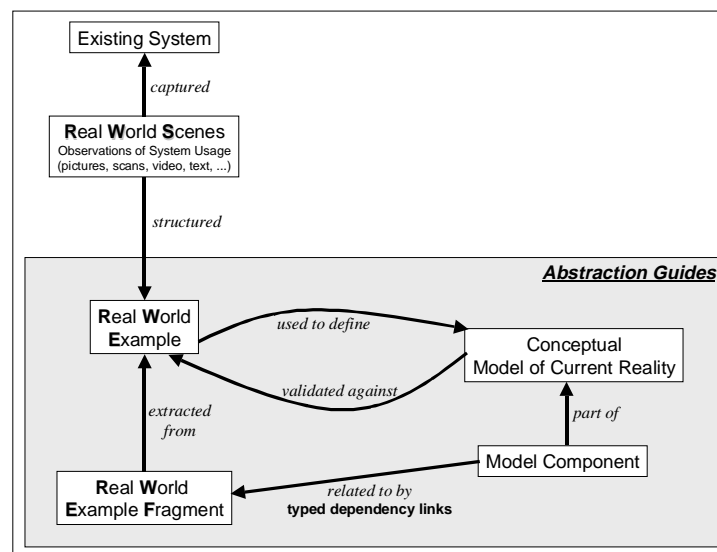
Existing System

captured

Real World Scenes
Observations of System Usage
(pictures, scans, video, text, ...)

structured

Abstraction Guides

Real World Example

used to define

Conceptual Model of Current Reality

validated against

extracted from

part of

Model Component

Real World Example Fragment

related to by
typed dependency links